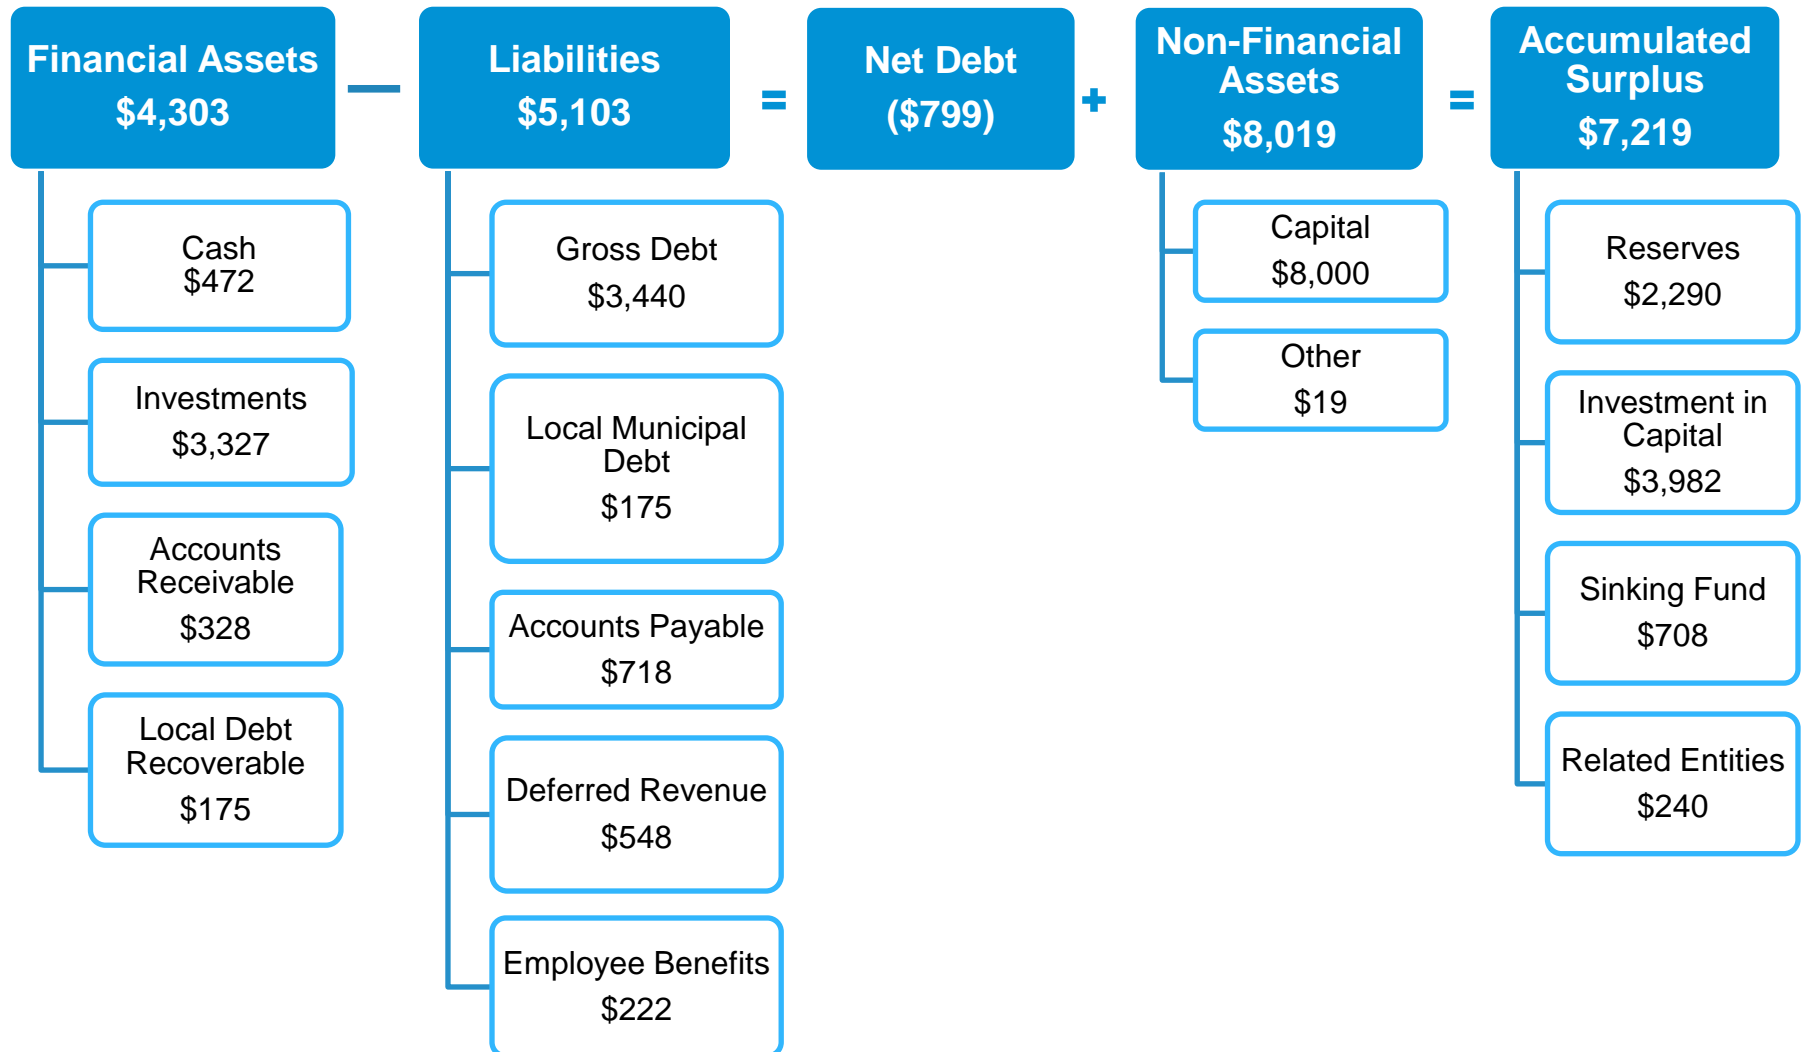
Financial Assets
$4,303

—

Liabilities
$5,103

=

Net Debt
($799)

+

Non-Financial Assets
$8,019

=

Accumulated Surplus
$7,219

Cash
$472

Investments
$3,327

Accounts Receivable
$328

Local Debt Recoverable
$175

Gross Debt
$3,440

Local Municipal Debt
$175

Accounts Payable
$718

Deferred Revenue
$548

Employee Benefits
$222

Capital
$8,000

Other
$19

Reserves
$2,290

Investment in Capital
$3,982

Sinking Fund
$708

Related Entities
$240